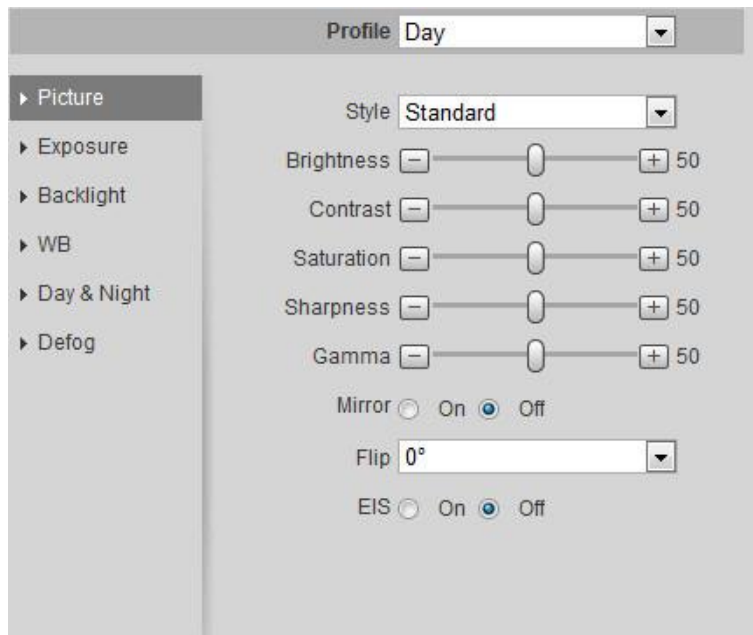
Profile Day

▸ Picture
▸ Exposure
▸ Backlight
▸ WB
▸ Day & Night
▸ Defog

Style Standard
Brightness − + 50
Contrast − + 50
Saturation − + 50
Sharpness − + 50
Gamma − + 50
Mirror On Off
Flip 0°
EIS On Off